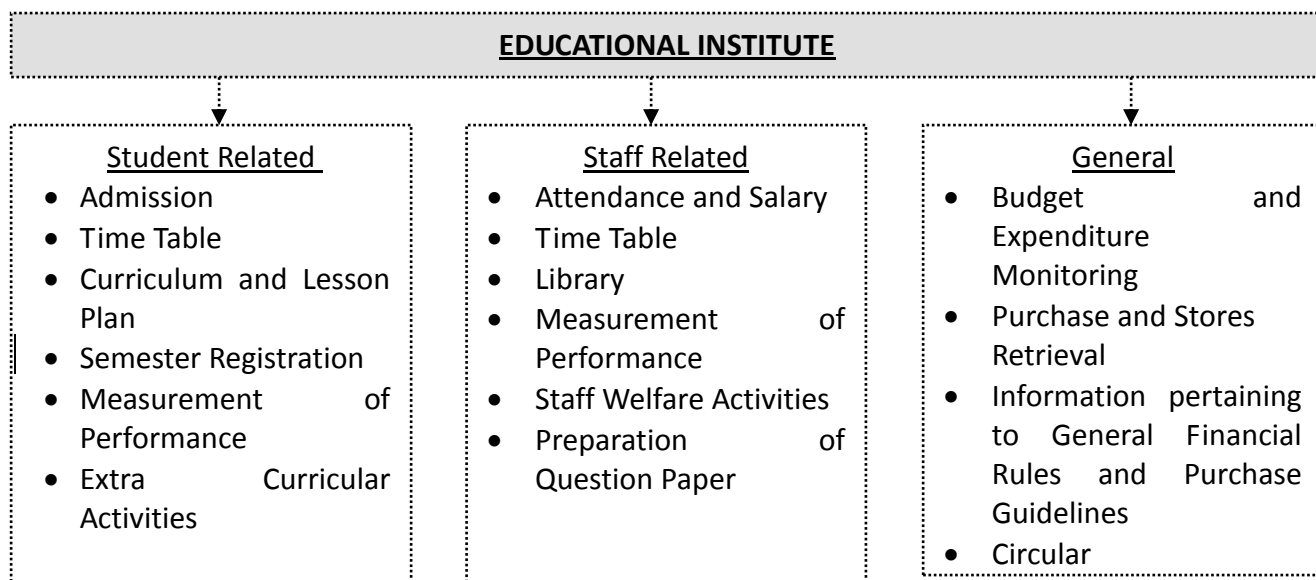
EDUCATIONAL INSTITUTE

Student Related
- Admission
- Time Table
- Curriculum and Lesson Plan
- Semester Registration
- Measurement of Performance
- Extra Curricular Activities

Staff Related
- Attendance and Salary
- Time Table
- Library
- Measurement of Performance
- Staff Welfare Activities
- Preparation of Question Paper

General
- Budget and Expenditure Monitoring
- Purchase and Stores Retrieval
- Information pertaining to General Financial Rules and Purchase Guidelines
- Circular